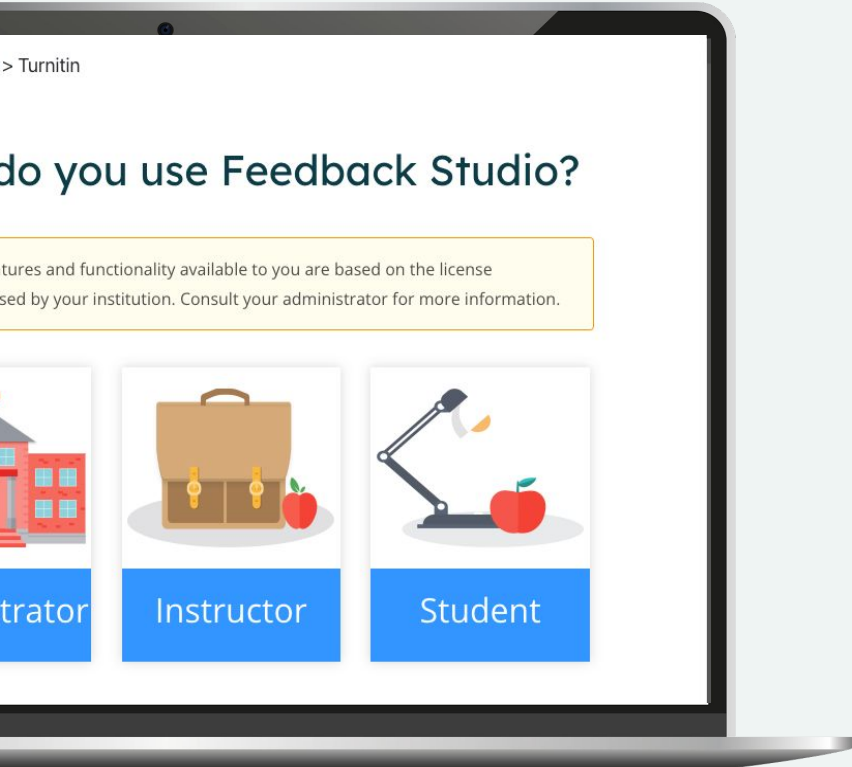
> Turnitin

do you use Feedback Studio?

tures and functionality available to you are based on the license sed by your institution. Consult your administrator for more information.

trator

Instructor

Student